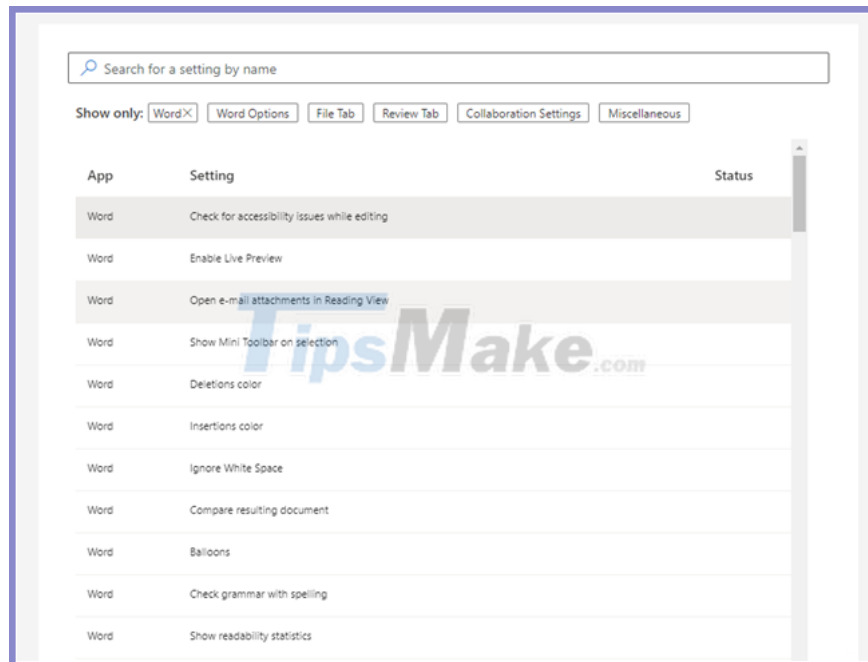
Search for a setting by name

Show only: Word × | Word Options | File Tab | Review Tab | Collaboration Settings | Miscellaneous

| App | Setting | Status |
|---|---|---|
| Word | Check for accessibility issues while editing | |
| Word | Enable Live Preview | |
| Word | Open e-mail attachments in Reading View | |
| Word | Show Mini Toolbar on selection | |
| Word | Deletions color | |
| Word | Insertions color | |
| Word | Ignore White Space | |
| Word | Compare resulting document | |
| Word | Balloons | |
| Word | Check grammar with spelling | |
| Word | Show readability statistics | |

TipsMake.com